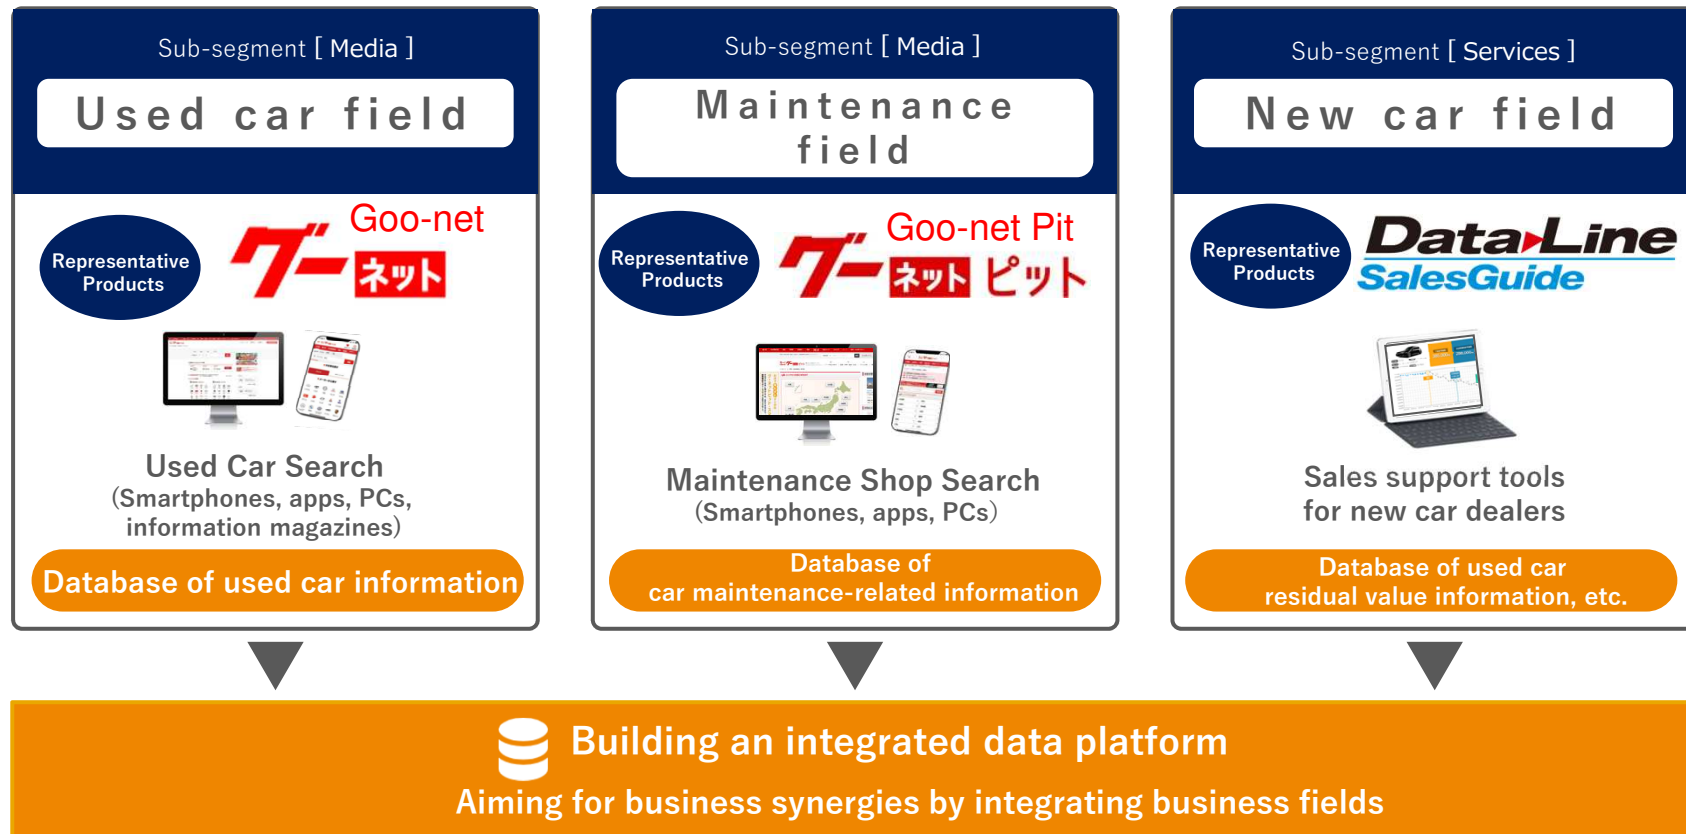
Sub-segment [ Media ]

Used car field

Representative Products

Goo-net

グーネット

Used Car Search
(Smartphones, apps, PCs, information magazines)

Database of used car information

Sub-segment [ Media ]

Maintenance field

Representative Products

Goo-net Pit

グーネットピット

Maintenance Shop Search
(Smartphones, apps, PCs)

Database of car maintenance-related information

Sub-segment [ Services ]

New car field

Representative Products

DataLine SalesGuide

Sales support tools for new car dealers

Database of used car residual value information, etc.

Building an integrated data platform

Aiming for business synergies by integrating business fields